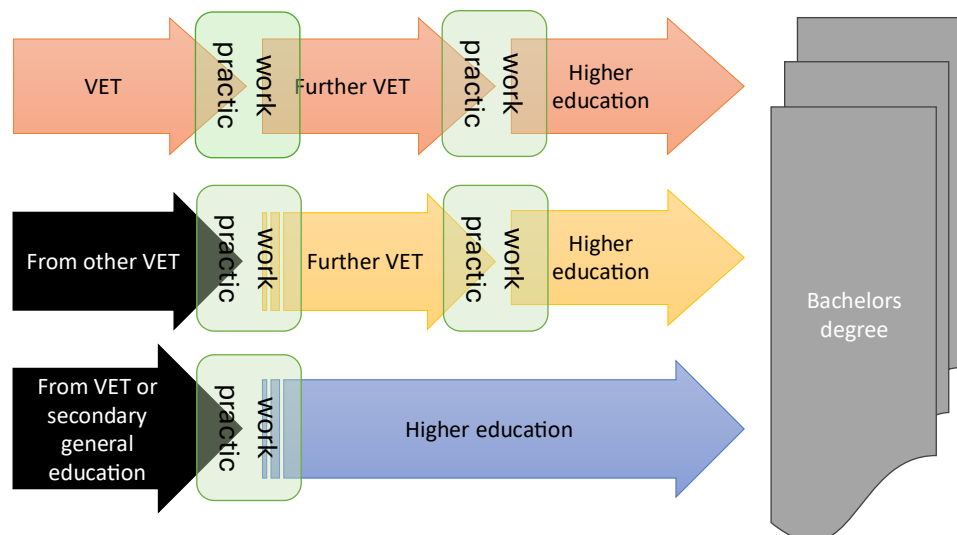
VET

work practic

Further VET

work practic

Higher education

From other VET

work practic

Further VET

work practic

Higher education

From VET or secondary general education

work practic

Higher education

Bachelors degree